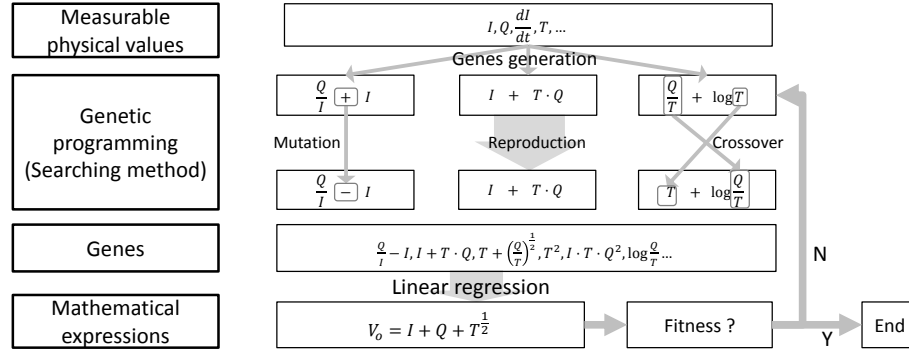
Measurable physical values

$I, Q, \frac{dI}{dt}, T, \ldots$

Genes generation

Genetic programming (Searching method)

$\frac{Q}{I} + I$

$I + T \cdot Q$

$\frac{Q}{T} + \log T$

Mutation

Reproduction

Crossover

$\frac{Q}{I} - I$

$I + T \cdot Q$

$T + \log \frac{Q}{T}$

Genes

$\frac{Q}{I} - I, I + T \cdot Q, T + \left(\frac{Q}{T}\right)^{\frac{1}{2}}, T^2, I \cdot T \cdot Q^2, \log \frac{Q}{T} \ldots$

N

Linear regression

Mathematical expressions

$V_o = I + Q + T^{\frac{1}{2}}$

Fitness ?

Y

End